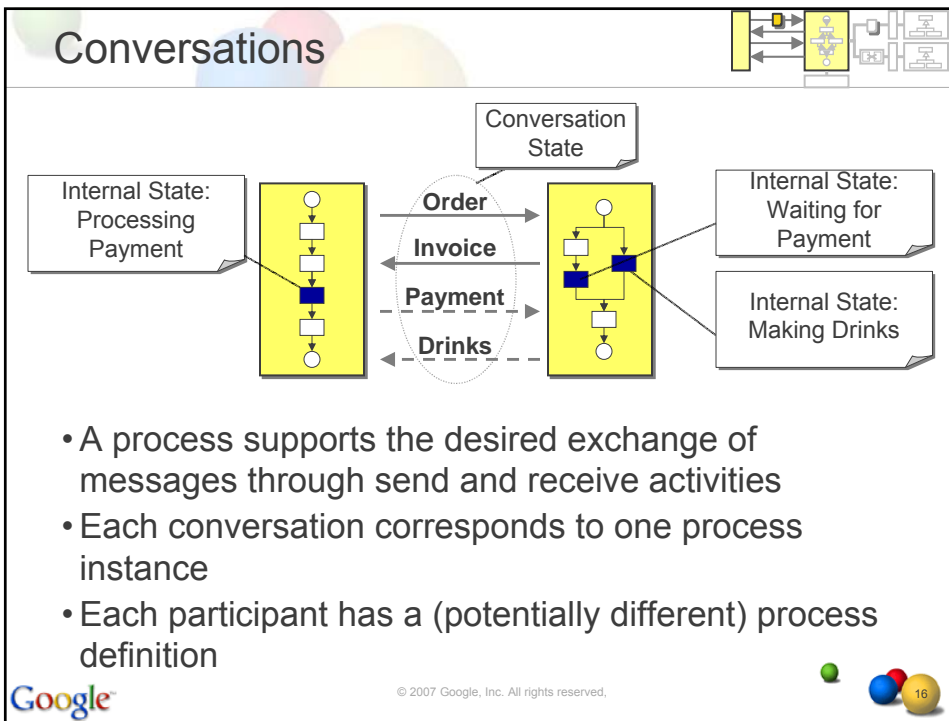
Conversations

Conversation State

Internal State: Processing Payment

Order

Invoice

Payment

Drinks

Internal State: Waiting for Payment

Internal State: Making Drinks

• A process supports the desired exchange of messages through send and receive activities

• Each conversation corresponds to one process instance

• Each participant has a (potentially different) process definition

Google

© 2007 Google, Inc. All rights reserved,

16